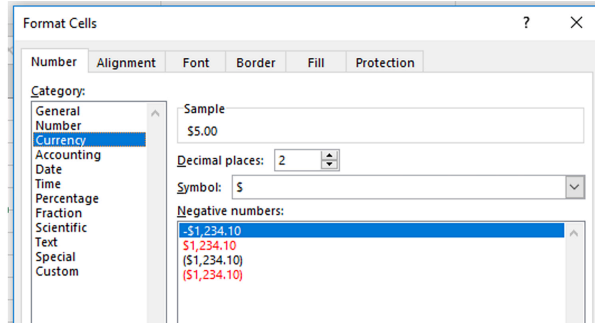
Format Cells

?

X

Number

Alignment

Font

Border

Fill

Protection

Category:

General
Number
Currency
Accounting
Date
Time
Percentage
Fraction
Scientific
Text
Special
Custom

Sample

$5.00

Decimal places: 2

Symbol: $

Negative numbers:

-$1,234.10
$1,234.10
($1,234.10)
($1,234.10)